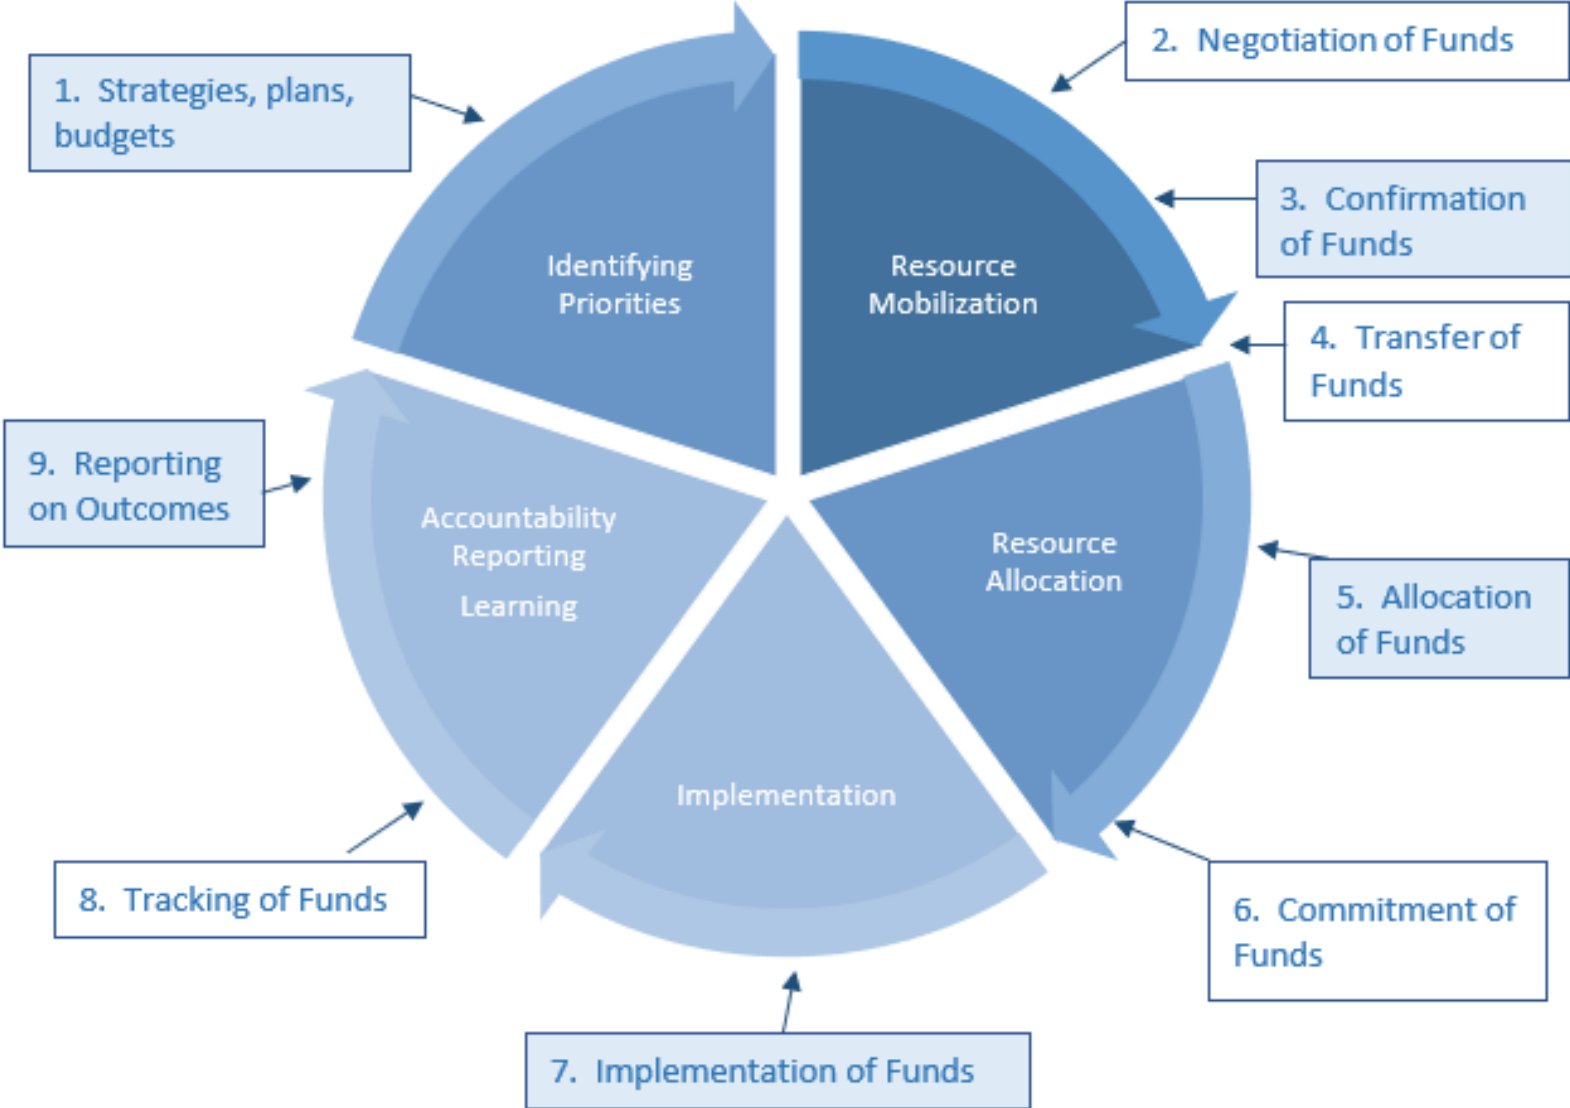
1. Strategies, plans, budgets

2. Negotiation of Funds

3. Confirmation of Funds

4. Transfer of Funds

5. Allocation of Funds

6. Commitment of Funds

7. Implementation of Funds

8. Tracking of Funds

9. Reporting on Outcomes

Identifying Priorities

Resource Mobilization

Resource Allocation

Implementation

Accountability Reporting Learning